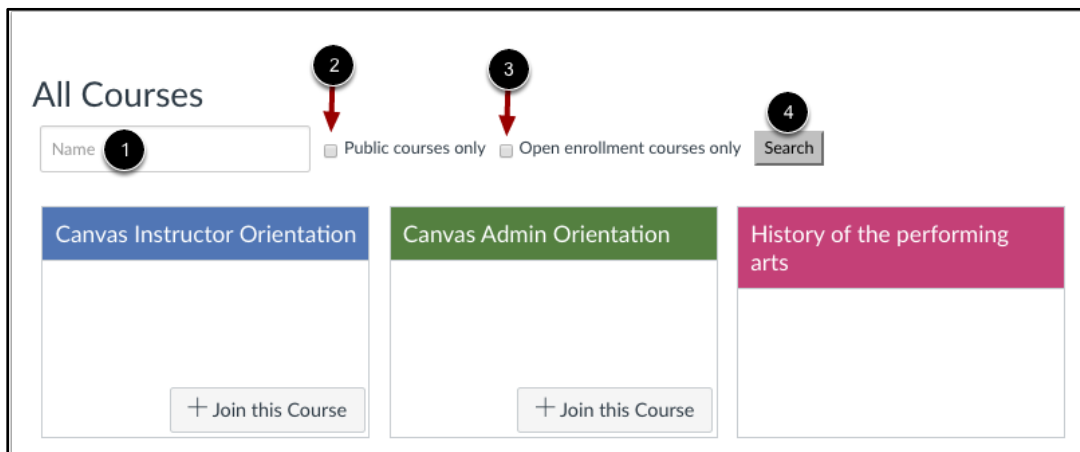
All Courses

2

3

Name 1

Public courses only

Open enrollment courses only

4

Search

Canvas Instructor Orientation

+ Join this Course

Canvas Admin Orientation

+ Join this Course

History of the performing arts